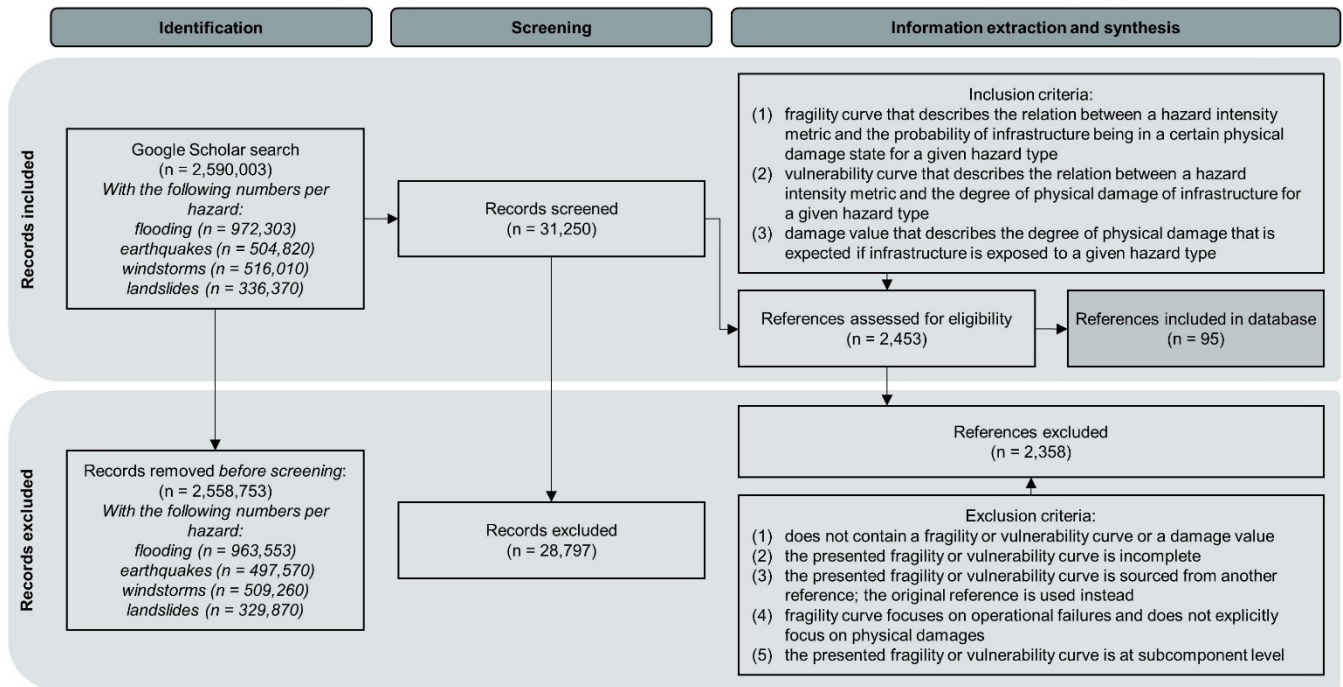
Identification

Screening

Information extraction and synthesis

Records included

Google Scholar search
(n = 2,590,003)
With the following numbers per hazard:
flooding (n = 972,303)
earthquakes (n = 504,820)
windstorms (n = 516,010)
landslides (n = 336,370)

Records screened
(n = 31,250)

Inclusion criteria:
(1) fragility curve that describes the relation between a hazard intensity metric and the probability of infrastructure being in a certain physical damage state for a given hazard type
(2) vulnerability curve that describes the relation between a hazard intensity metric and the degree of physical damage of infrastructure for a given hazard type
(3) damage value that describes the degree of physical damage that is expected if infrastructure is exposed to a given hazard type

References assessed for eligibility
(n = 2,453)

References included in database
(n = 95)

Records excluded

Records removed before screening:
(n = 2,558,753)
With the following numbers per hazard:
flooding (n = 963,553)
earthquakes (n = 497,570)
windstorms (n = 509,260)
landslides (n = 329,870)

Records excluded
(n = 28,797)

References excluded
(n = 2,358)

Exclusion criteria:
(1) does not contain a fragility or vulnerability curve or a damage value
(2) the presented fragility or vulnerability curve is incomplete
(3) the presented fragility or vulnerability curve is sourced from another reference; the original reference is used instead
(4) fragility curve focuses on operational failures and does not explicitly focus on physical damages
(5) the presented fragility or vulnerability curve is at subcomponent level